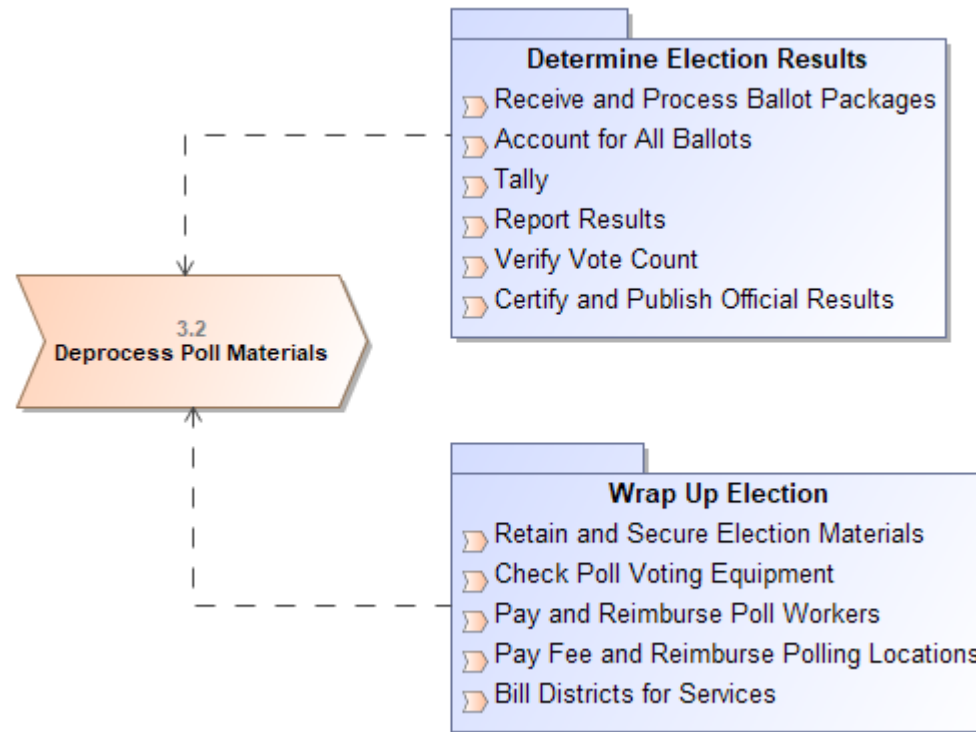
Determine Election Results
Receive and Process Ballot Packages
Account for All Ballots
Tally
Report Results
Verify Vote Count
Certify and Publish Official Results

3.2
Deprocess Poll Materials

Wrap Up Election
Retain and Secure Election Materials
Check Poll Voting Equipment
Pay and Reimburse Poll Workers
Pay Fee and Reimburse Polling Locations
Bill Districts for Services